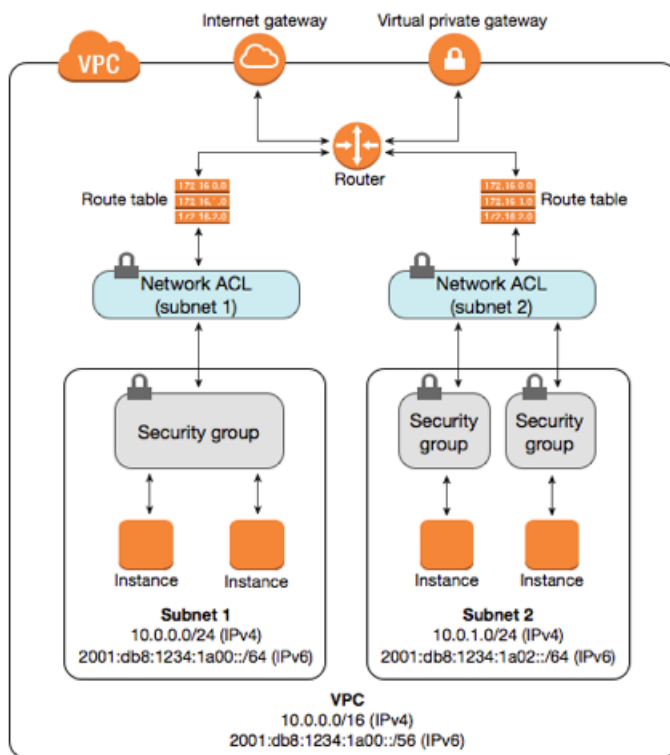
Internet gateway

Virtual private gateway

VPC

Router

Route table

172.16.0.0
172.16.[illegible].0
172.16.2.0

172.16.0.0
172.16.1.0
172.16.2.0

Route table

Network ACL (subnet 1)

Network ACL (subnet 2)

Security group

Security group

Security group

Instance

Instance

Instance

Instance

Subnet 1
10.0.0.0/24 (IPv4)
2001:db8:1234:1a00::/64 (IPv6)

Subnet 2
10.0.1.0/24 (IPv4)
2001:db8:1234:1a02::/64 (IPv6)

VPC
10.0.0.0/16 (IPv4)
2001:db8:1234:1a00::/56 (IPv6)